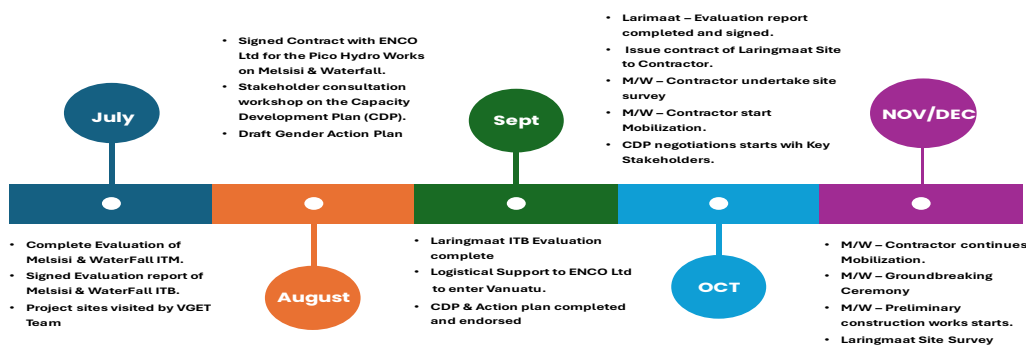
July

Complete Evaluation of Melsisi & WaterFall ITM.
Signed Evaluation report of Melsisi & WaterFall ITB.
Project sites visited by VGET Team

Signed Contract with ENCO Ltd for the Pico Hydro Works on Melsisi & Waterfall.
Stakeholder consultation workshop on the Capacity Development Plan (CDP).
Draft Gender Action Plan

August

Sept

Laringmaat ITB Evaluation complete
Logistical Support to ENCO Ltd to enter Vanuatu.
CDP & Action plan completed and endorsed

Larimaat – Evaluation report completed and signed.
Issue contract of Laringmaat Site to Contractor.
M/W – Contractor undertake site survey
M/W – Contractor start Mobilization.
CDP negotiations starts wih Key Stakeholders.

OCT

NOV/DEC

M/W – Contractor continues Mobilization.
M/W – Groundbreaking Ceremony
M/W – Preliminary construction works starts.
Laringmaat Site Survey